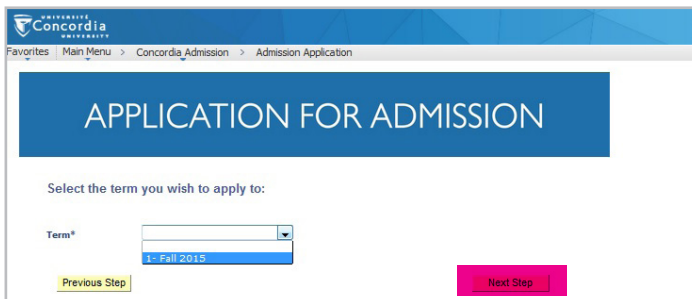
UNIVERSITÉ Concordia UNIVERSITY

Favorites | Main Menu > Concordia Admission > Admission Application

APPLICATION FOR ADMISSION

Select the term you wish to apply to:

Term*

1- Fall 2015

Previous Step

Next Step